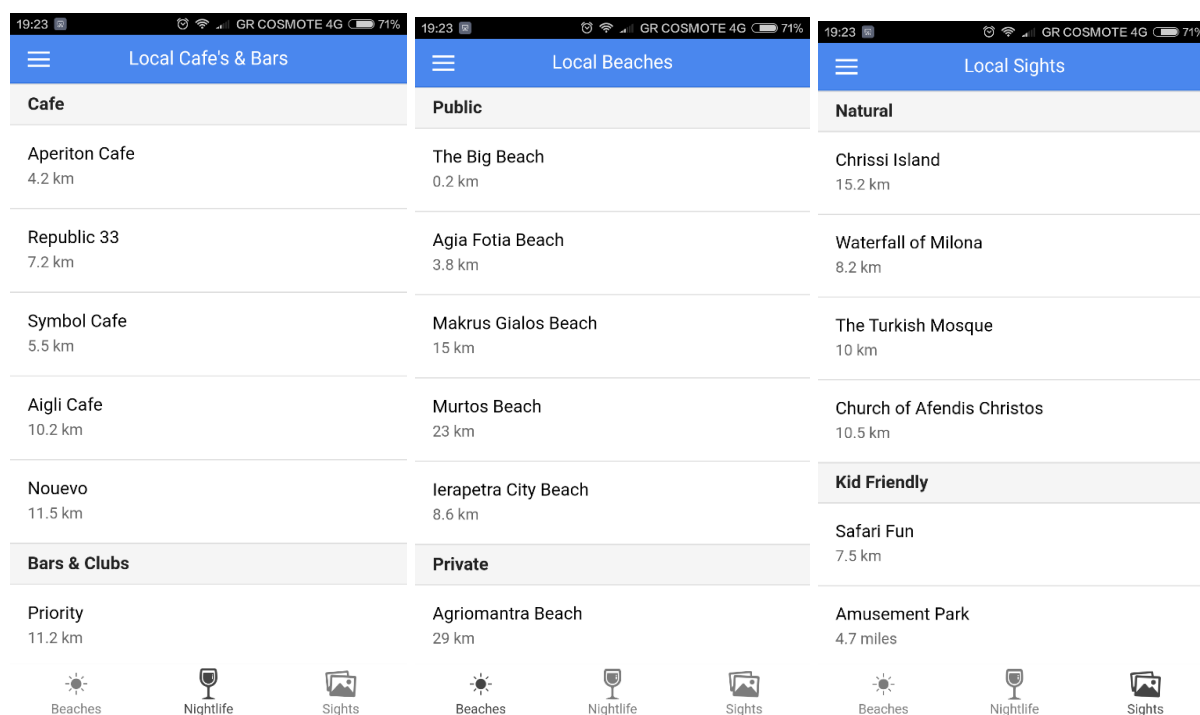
19:23 GR COSMOTE 4G 71%

Local Cafe's & Bars

Cafe

Aperiton Cafe
4.2 km

Republic 33
7.2 km

Symbol Cafe
5.5 km

Aigli Cafe
10.2 km

Nouevo
11.5 km

Bars & Clubs

Priority
11.2 km

Beaches Nightlife Sights

19:23 GR COSMOTE 4G 71%

Local Beaches

Public

The Big Beach
0.2 km

Agia Fotia Beach
3.8 km

Makrus Gialos Beach
15 km

Murtos Beach
23 km

Ierapetra City Beach
8.6 km

Private

Agriomantra Beach
29 km

Beaches Nightlife Sights

19:23 GR COSMOTE 4G 71%

Local Sights

Natural

Chrissi Island
15.2 km

Waterfall of Milona
8.2 km

The Turkish Mosque
10 km

Church of Afendis Christos
10.5 km

Kid Friendly

Safari Fun
7.5 km

Amusement Park
4.7 miles

Beaches Nightlife Sights